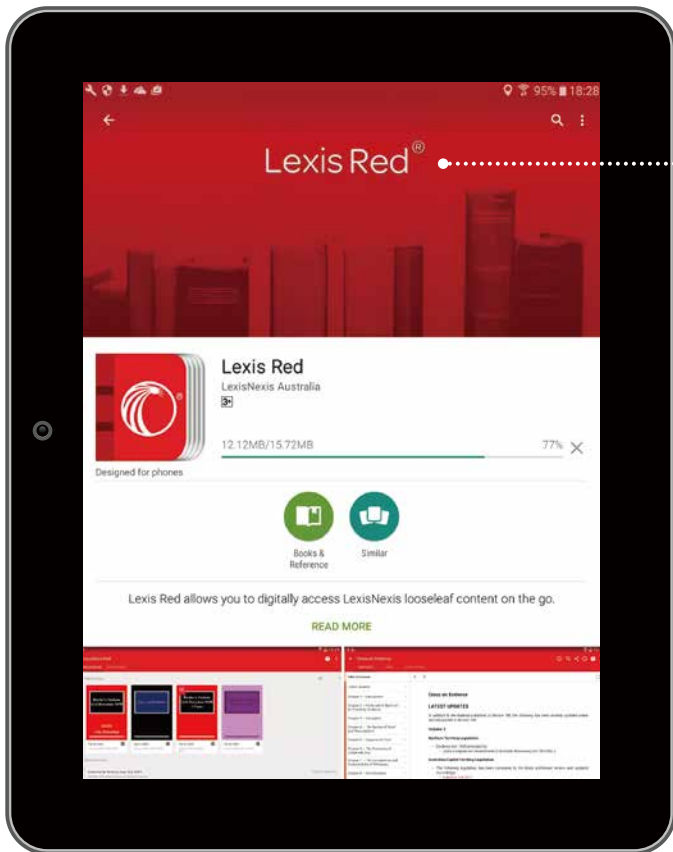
95% 18:28

Lexis Red®

Lexis Red
LexisNexis Australia
3+

12.12MB/15.72MB 77%

Designed for phones

Books & Reference

Similar

Lexis Red allows you to digitally access LexisNexis looseleaf content on the go.

READ MORE

Cross on Evidence

LATEST UPDATES